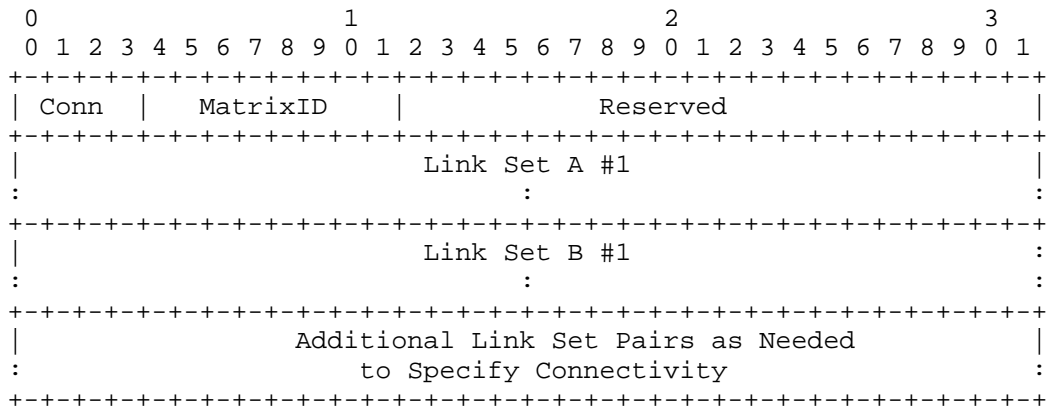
```
 0                   1                   2                   3
 0 1 2 3 4 5 6 7 8 9 0 1 2 3 4 5 6 7 8 9 0 1 2 3 4 5 6 7 8 9 0 1
+-+-+-+-+-+-+-+-+-+-+-+-+-+-+-+-+-+-+-+-+-+-+-+-+-+-+-+-+-+-+-+-+
| Conn  |   MatrixID    |              Reserved                 |
+-+-+-+-+-+-+-+-+-+-+-+-+-+-+-+-+-+-+-+-+-+-+-+-+-+-+-+-+-+-+-+-+
|                         Link Set A #1                         |
:                               :                               :
+-+-+-+-+-+-+-+-+-+-+-+-+-+-+-+-+-+-+-+-+-+-+-+-+-+-+-+-+-+-+-+-+
|                         Link Set B #1                         :
:                               :                               :
+-+-+-+-+-+-+-+-+-+-+-+-+-+-+-+-+-+-+-+-+-+-+-+-+-+-+-+-+-+-+-+-+
|            Additional Link Set Pairs as Needed                |
:                  to Specify Connectivity                      :
+-+-+-+-+-+-+-+-+-+-+-+-+-+-+-+-+-+-+-+-+-+-+-+-+-+-+-+-+-+-+-+-+
```